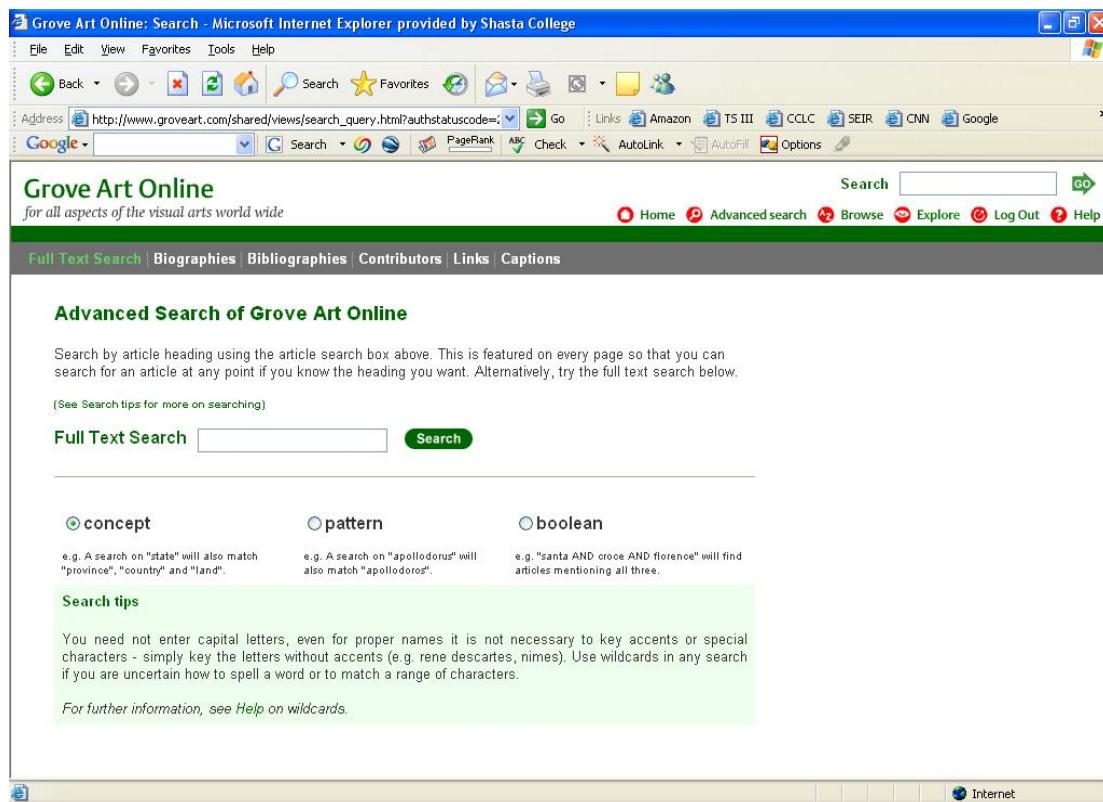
Grove Art Online: Search - Microsoft Internet Explorer provided by Shasta College

File Edit View Favorites Tools Help

Back Search Favorites

Address http://www.groveart.com/shared/views/search_query.html?authstatuscode=: Go Links Amazon TS III CCLC SEIR CNN Google

Google Search PageRank Check AutoLink AutoFill Options

Grove Art Online
for all aspects of the visual arts world wide

Search GO

Home Advanced search Browse Explore Log Out Help

Full Text Search | Biographies | Bibliographies | Contributors | Links | Captions

Advanced Search of Grove Art Online

Search by article heading using the article search box above. This is featured on every page so that you can search for an article at any point if you know the heading you want. Alternatively, try the full text search below.

(See Search tips for more on searching)

Full Text Search Search

concept
e.g. A search on "state" will also match "province", "country" and "land".

pattern
e.g. A search on "apollodorus" will also match "apollodoros".

boolean
e.g. "santa AND croce AND florence" will find articles mentioning all three.

Search tips

You need not enter capital letters, even for proper names it is not necessary to key accents or special characters - simply key the letters without accents (e.g. rene descartes, nimes). Use wildcards in any search if you are uncertain how to spell a word or to match a range of characters.

For further information, see Help on wildcards.

Internet